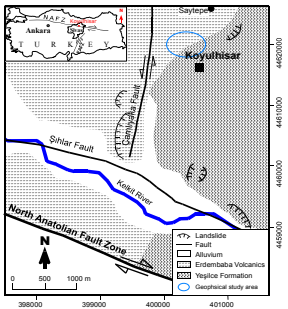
N.A.F.Z.
Koyulhisar
Ankara
Sivas
T U R K E Y
Saytepe
Koyulhisar
Çamlıyayla Fault
Şıhlar Fault
Kelkit River
North Anatolian Fault Zone
N
0
500
1000 m
Landslide
Fault
Alluvium
Erdembaba Volcanics
Yeşilce Formation
Geophysical study area
4462000
4461000
4460000
4459000
398000
399000
400000
401000